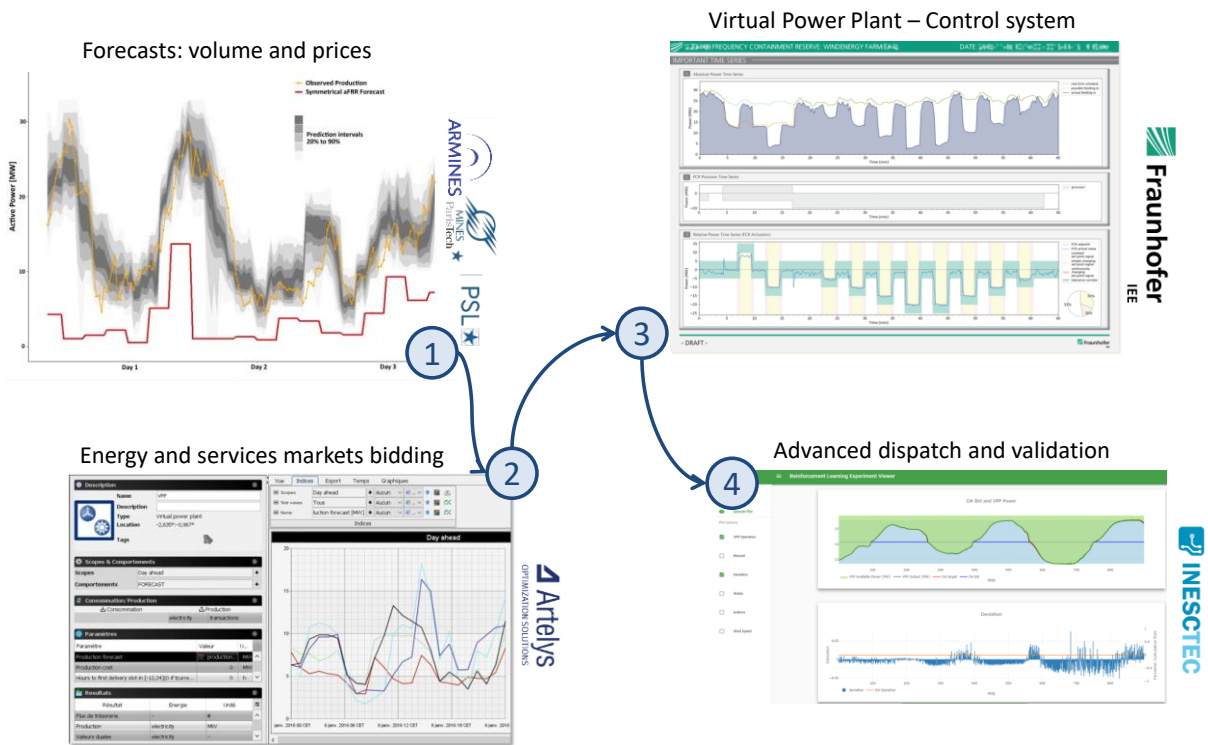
Forecasts: volume and prices

Observed Production
Symmetrical aFRR Forecast
Prediction intervals 20% to 90%

Active Power [MW]

30
20
10
0

Day 1
Day 2
Day 3

ARMINES
MINES ParisTech
PSL

Virtual Power Plant – Control system

FREQUENCY CONTAINMENT RESERVE: WINDENERGY FARM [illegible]
DATE: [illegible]
IMPORTANT TIME SERIES

Absolute Power Time Series
FCR Provision Time Series
Relative Power Time Series (FCR Activation)

- DRAFT -

Fraunhofer
IEE

1
2
3
4

Energy and services markets bidding

Description
Name VPP
Description
Type Virtual power plant
Location -2,635°; -0,967°
Tags

Scopes & Comportements
Scopes Day ahead
Comportements FORECAST

Consommation/Production
Consommation
Production
electricity
transactions

Paramètres
Paramètre
Valeur
Production forecast
Production cost
Hours to find delivery slot in [-12,24]

Résultats
Résultat
Energie
Unité
Plus de trésorerie
Production
electricity
MW
Valeurs duales
electricity

Vue
Indices
Export
Temps
Graphiques

Scopes Day ahead
Test cases Tous
Name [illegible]uction forecast [MW]
Aucun
Indices

Day ahead

Artelys
OPTIMIZATION SOLUTIONS

Advanced dispatch and validation

Reinforcement Learning Experiment Viewer

DA Bid and VPP Power

Deviation

INESCTEC